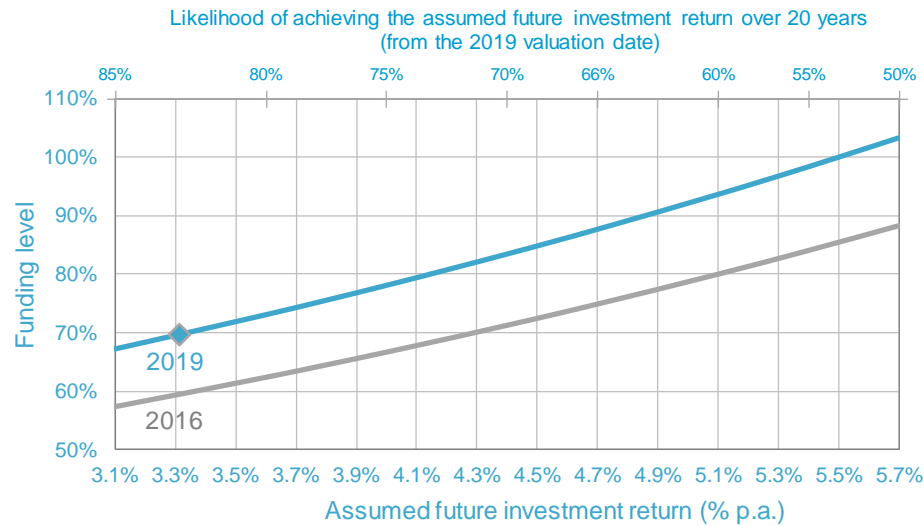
Likelihood of achieving the assumed future investment return over 20 years
(from the 2019 valuation date)

85% 80% 75% 70% 66% 60% 55% 50%

110%
100%
90%
80%
70%
60%
50%

Funding level

2019
2016

3.1% 3.3% 3.5% 3.7% 3.9% 4.1% 4.3% 4.5% 4.7% 4.9% 5.1% 5.3% 5.5% 5.7%

Assumed future investment return (% p.a.)